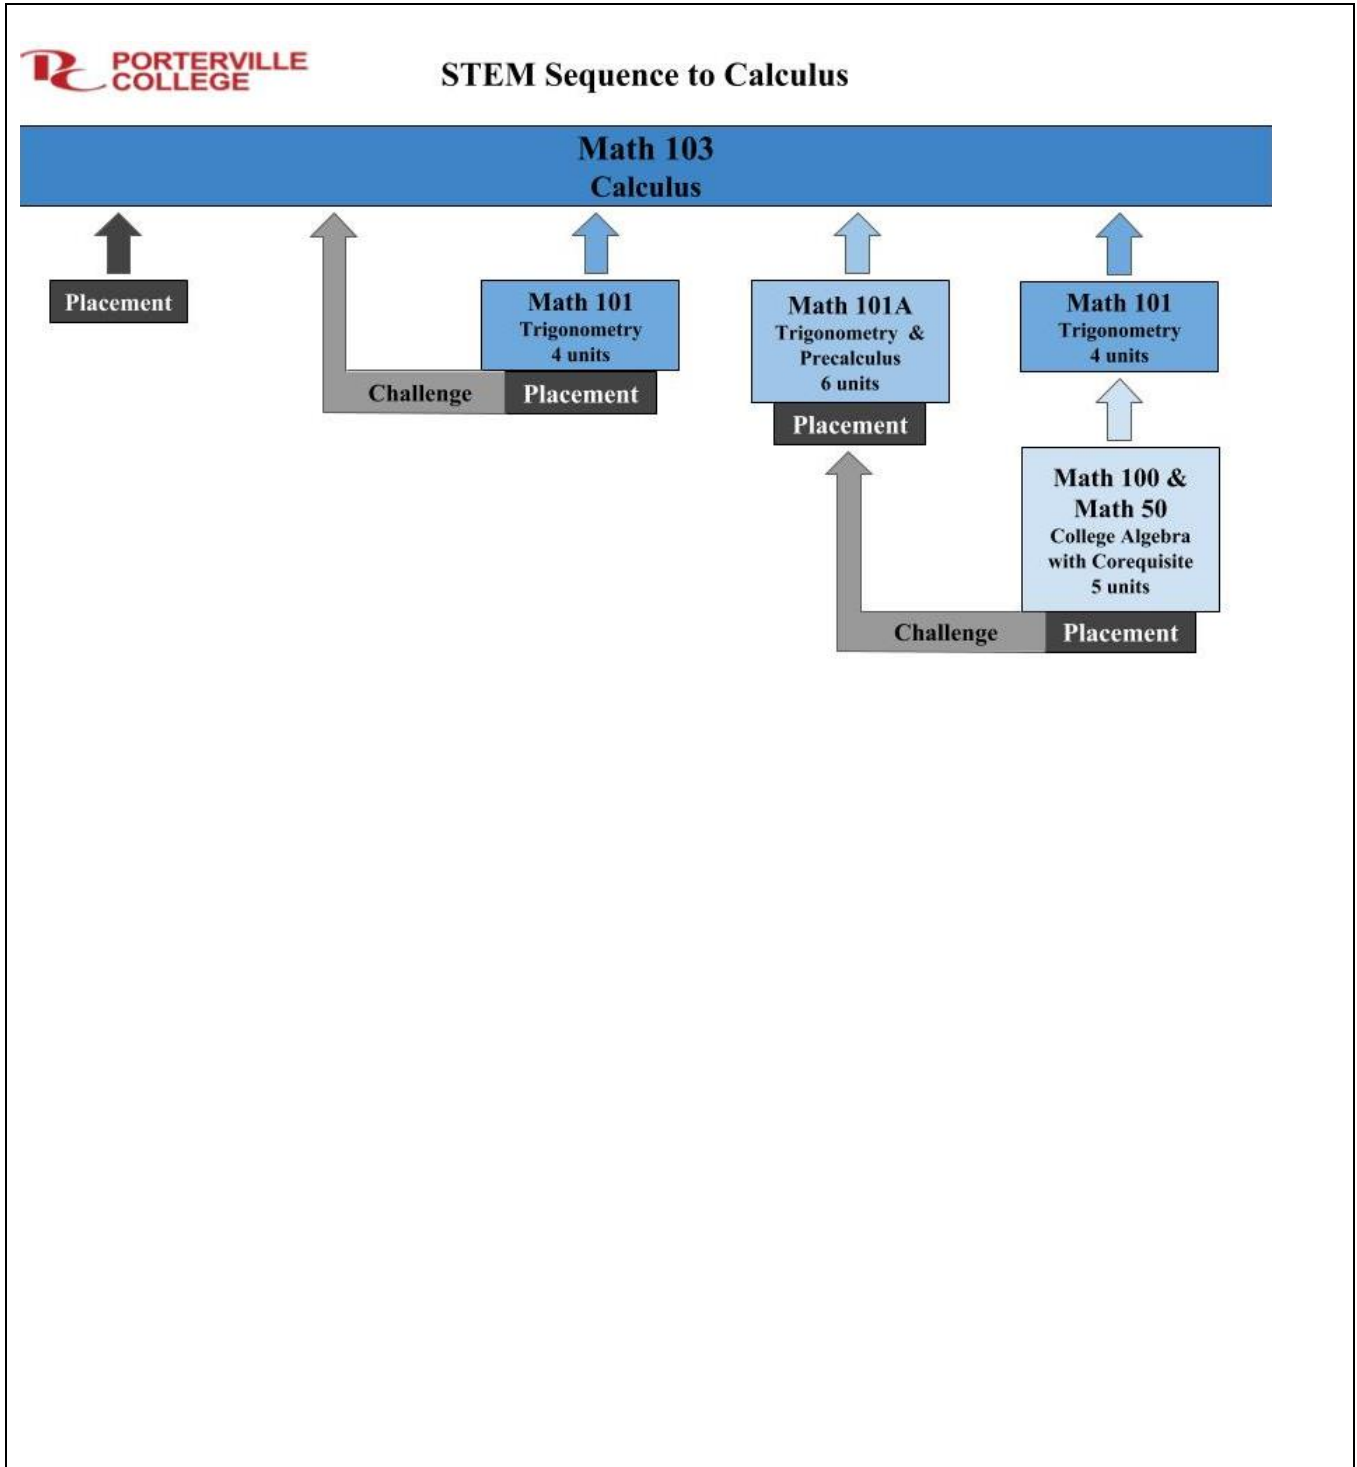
PORTERVILLE COLLEGE

STEM Sequence to Calculus

Math 103
Calculus

Placement

Math 101
Trigonometry
4 units

Challenge

Placement

Math 101A
Trigonometry & Precalculus
6 units

Placement

Math 101
Trigonometry
4 units

Math 100 &
Math 50
College Algebra with Corequisite
5 units

Challenge

Placement